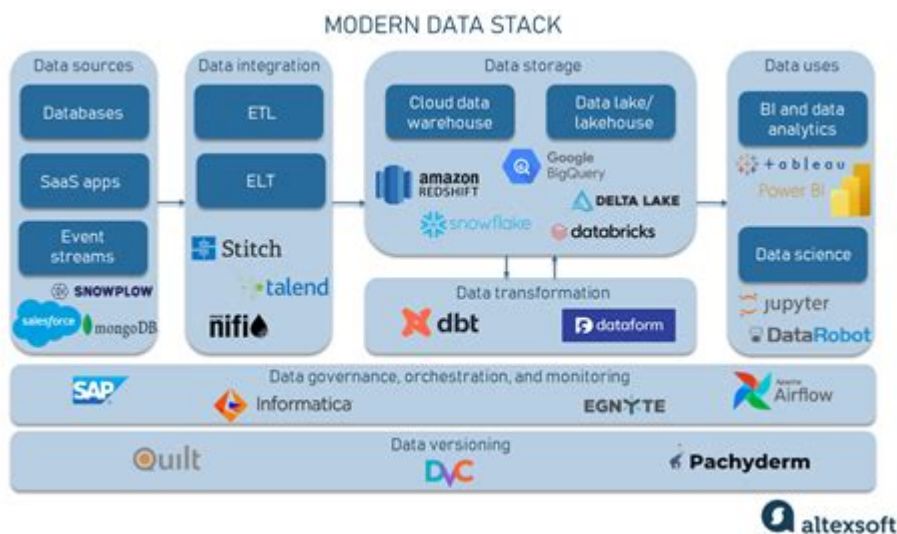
MODERN DATA STACK

Data sources

Databases

SaaS apps

Event streams

SNOWPLOW

salesforce

mongoDB

Data integration

ETL

ELT

Stitch

talend

nifi

Data storage

Cloud data warehouse

Data lake/ lakehouse

amazon REDSHIFT

Google BigQuery

DELTA LAKE

snowflake

databricks

Data transformation

dbt

dataform

Data uses

BI and data analytics

+ a b l e a u

Power BI

Data science

jupyter

DataRobot

Data governance, orchestration, and monitoring

SAP

Informatica

EGNYTE

Apache Airflow

Data versioning

Quilt

DVC

Pachyderm

altexsoft